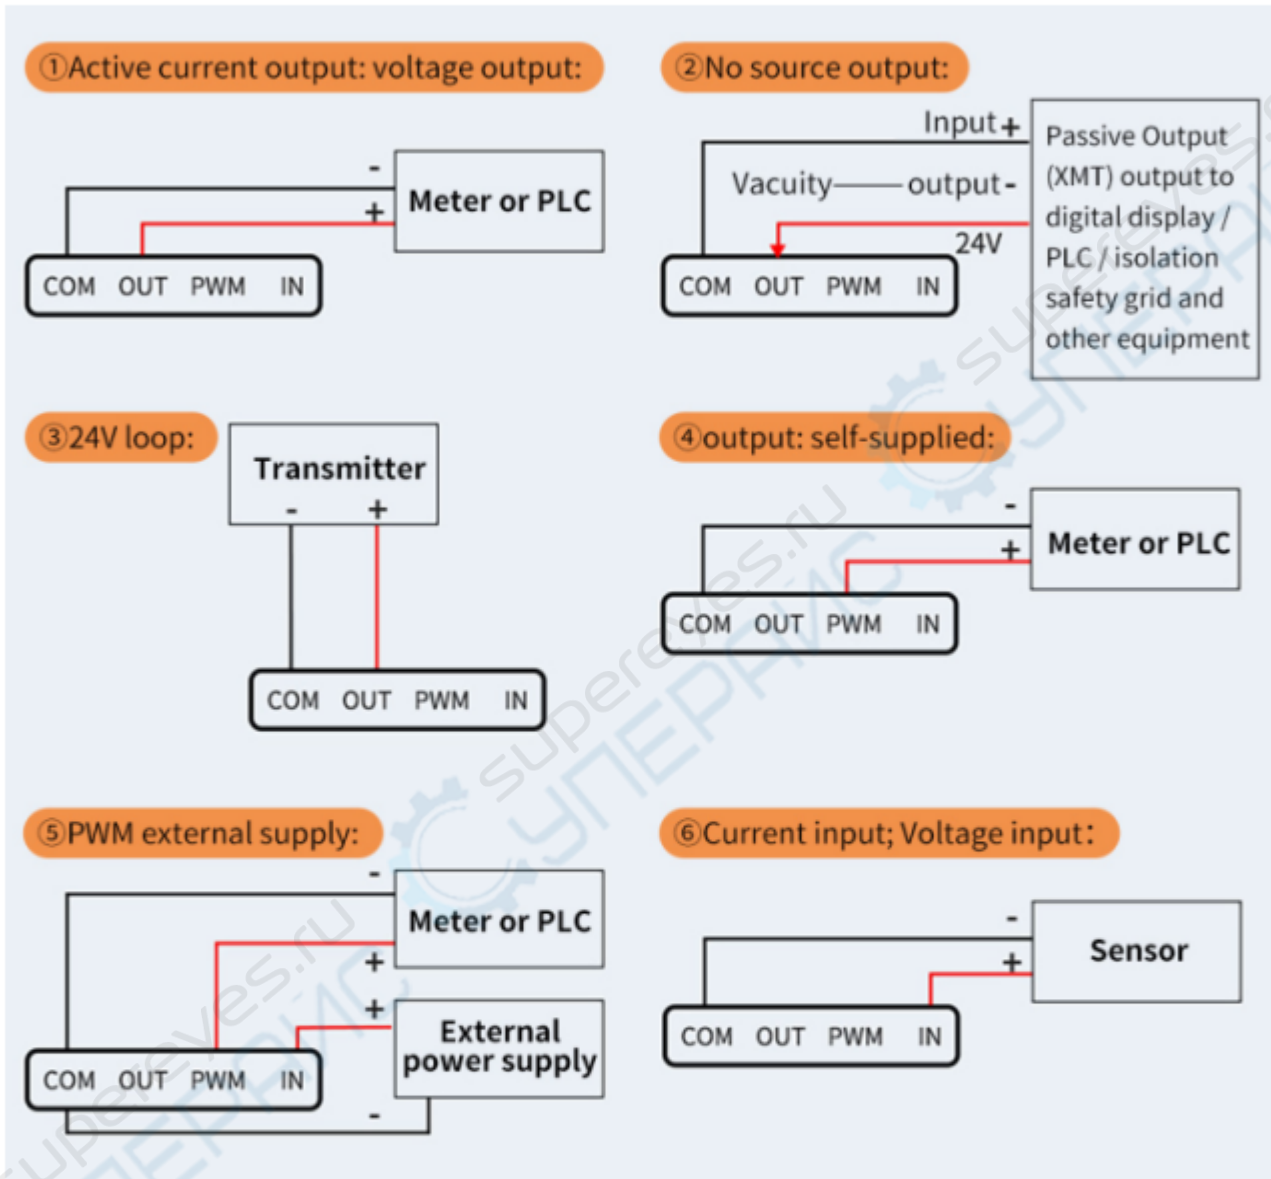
①Active current output: voltage output:

-
+
Meter or PLC
COM OUT PWM IN

②No source output:

Input +
Vacuity output -
24V
COM OUT PWM IN
Passive Output (XMT) output to digital display / PLC / isolation safety grid and other equipment

③24V loop:

Transmitter
- +
COM OUT PWM IN

④output: self-supplied:

-
+
Meter or PLC
COM OUT PWM IN

⑤PWM external supply:

-
Meter or PLC
+
+
External power supply
-
COM OUT PWM IN

⑥Current input; Voltage input:

-
+
Sensor
COM OUT PWM IN

supereyes.ru
СУПЕРАЙС